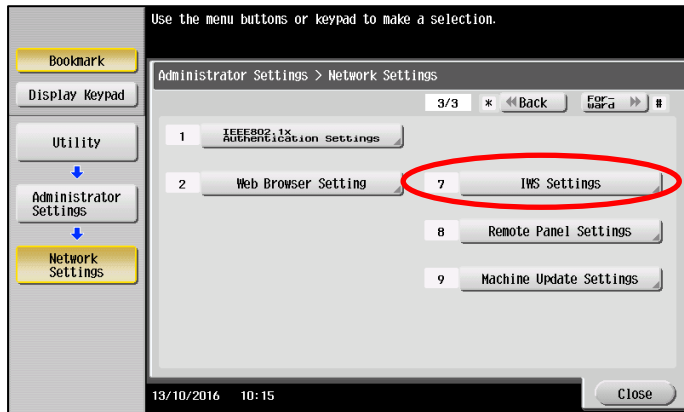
Use the menu buttons or keypad to make a selection.

Bookmark

Display Keypad

Utility

Administrator Settings

Network Settings

Administrator Settings > Network Settings

3/3 * Back Forward #

1 IEEE802.1X Authentication Settings

2 Web Browser Setting

7 IWS Settings

8 Remote Panel Settings

9 Machine Update Settings

13/10/2016 10:15

Close